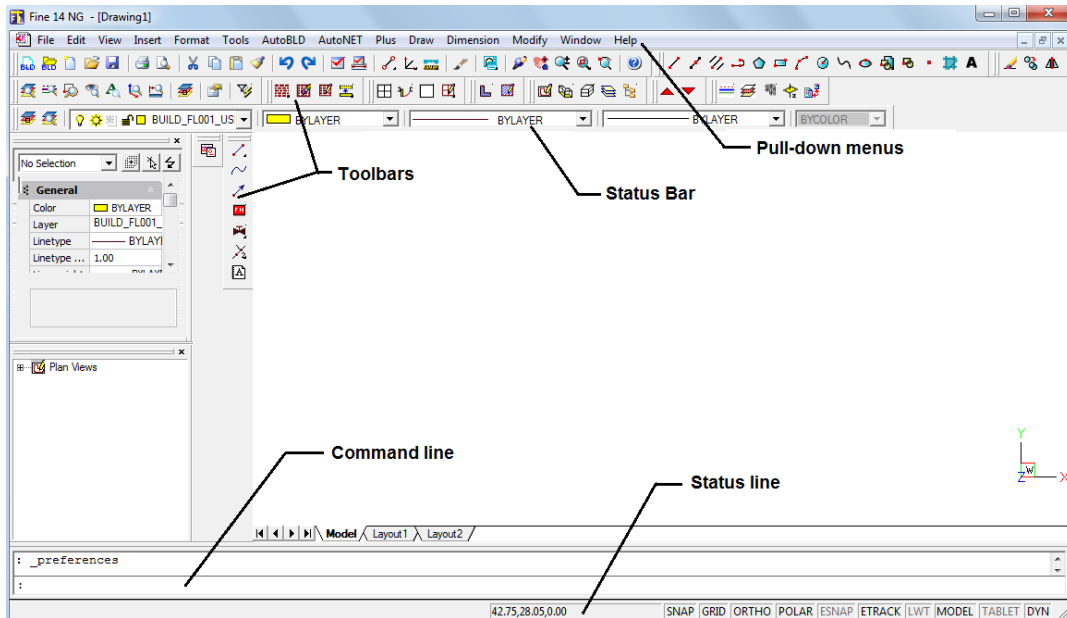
Fine 14 NG - [Drawing1]

File Edit View Insert Format Tools AutoBLD AutoNET Plus Draw Dimension Modify Window Help

BUILD_FL001_US BYLAYER BYLAYER BYLAYER BYCOLOR

Pull-down menus

No Selection

Toolbars

General

| Color | BYLAYER |
|---|---|
| Layer | BUILD_FL001_ |
| Linetype | BYLAYI |
| Linetype ... | 1.00 |

Status Bar

Plan Views

Command line

Status line

Model Layout1 Layout2

: _preferences

:

42.75,28.05,0.00

SNAP GRID ORTHO POLAR ESNAP ETRACK LWT MODEL TABLET DYN